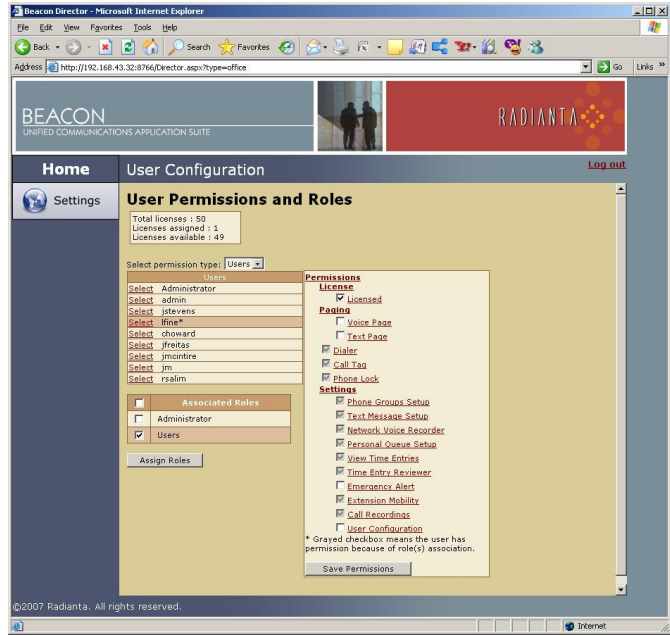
Beacon Director - Microsoft Internet Explorer

File Edit View Favorites Tools Help

Back Search Favorites

Address http://192.168.43.32:8766/Director.aspx?type=office Go Links »

BEACON
UNIFIED COMMUNICATIONS APPLICATION SUITE

RADIANTA

Home

Settings

User Configuration

Log out

User Permissions and Roles

Total licenses : 50
Licenses assigned : 1
Licenses available : 49

Select permission type: Users

| | Users |
|---|---|
| Select | Administrator |
| Select | admin |
| Select | jstevens |
| Select | lfine* |
| Select | choward |
| Select | jfreitas |
| Select | jmcintire |
| Select | jm |
| Select | rsalim |

| | Associated Roles |
|---|---|
| ☐ | Administrator |
| ☑ | Users |

Assign Roles

Permissions
License
Licensed
Paging
Voice Page
Text Page
Dialer
Call Tag
Phone Lock
Settings
Phone Groups Setup
Text Message Setup
Network Voice Recorder
Personal Queue Setup
View Time Entries
Time Entry Reviewer
Emergency Alert
Extension Mobility
Call Recordings
User Configuration
* Grayed checkbox means the user has permission because of role(s) association.

Save Permissions

©2007 Radianta. All rights reserved.

Internet